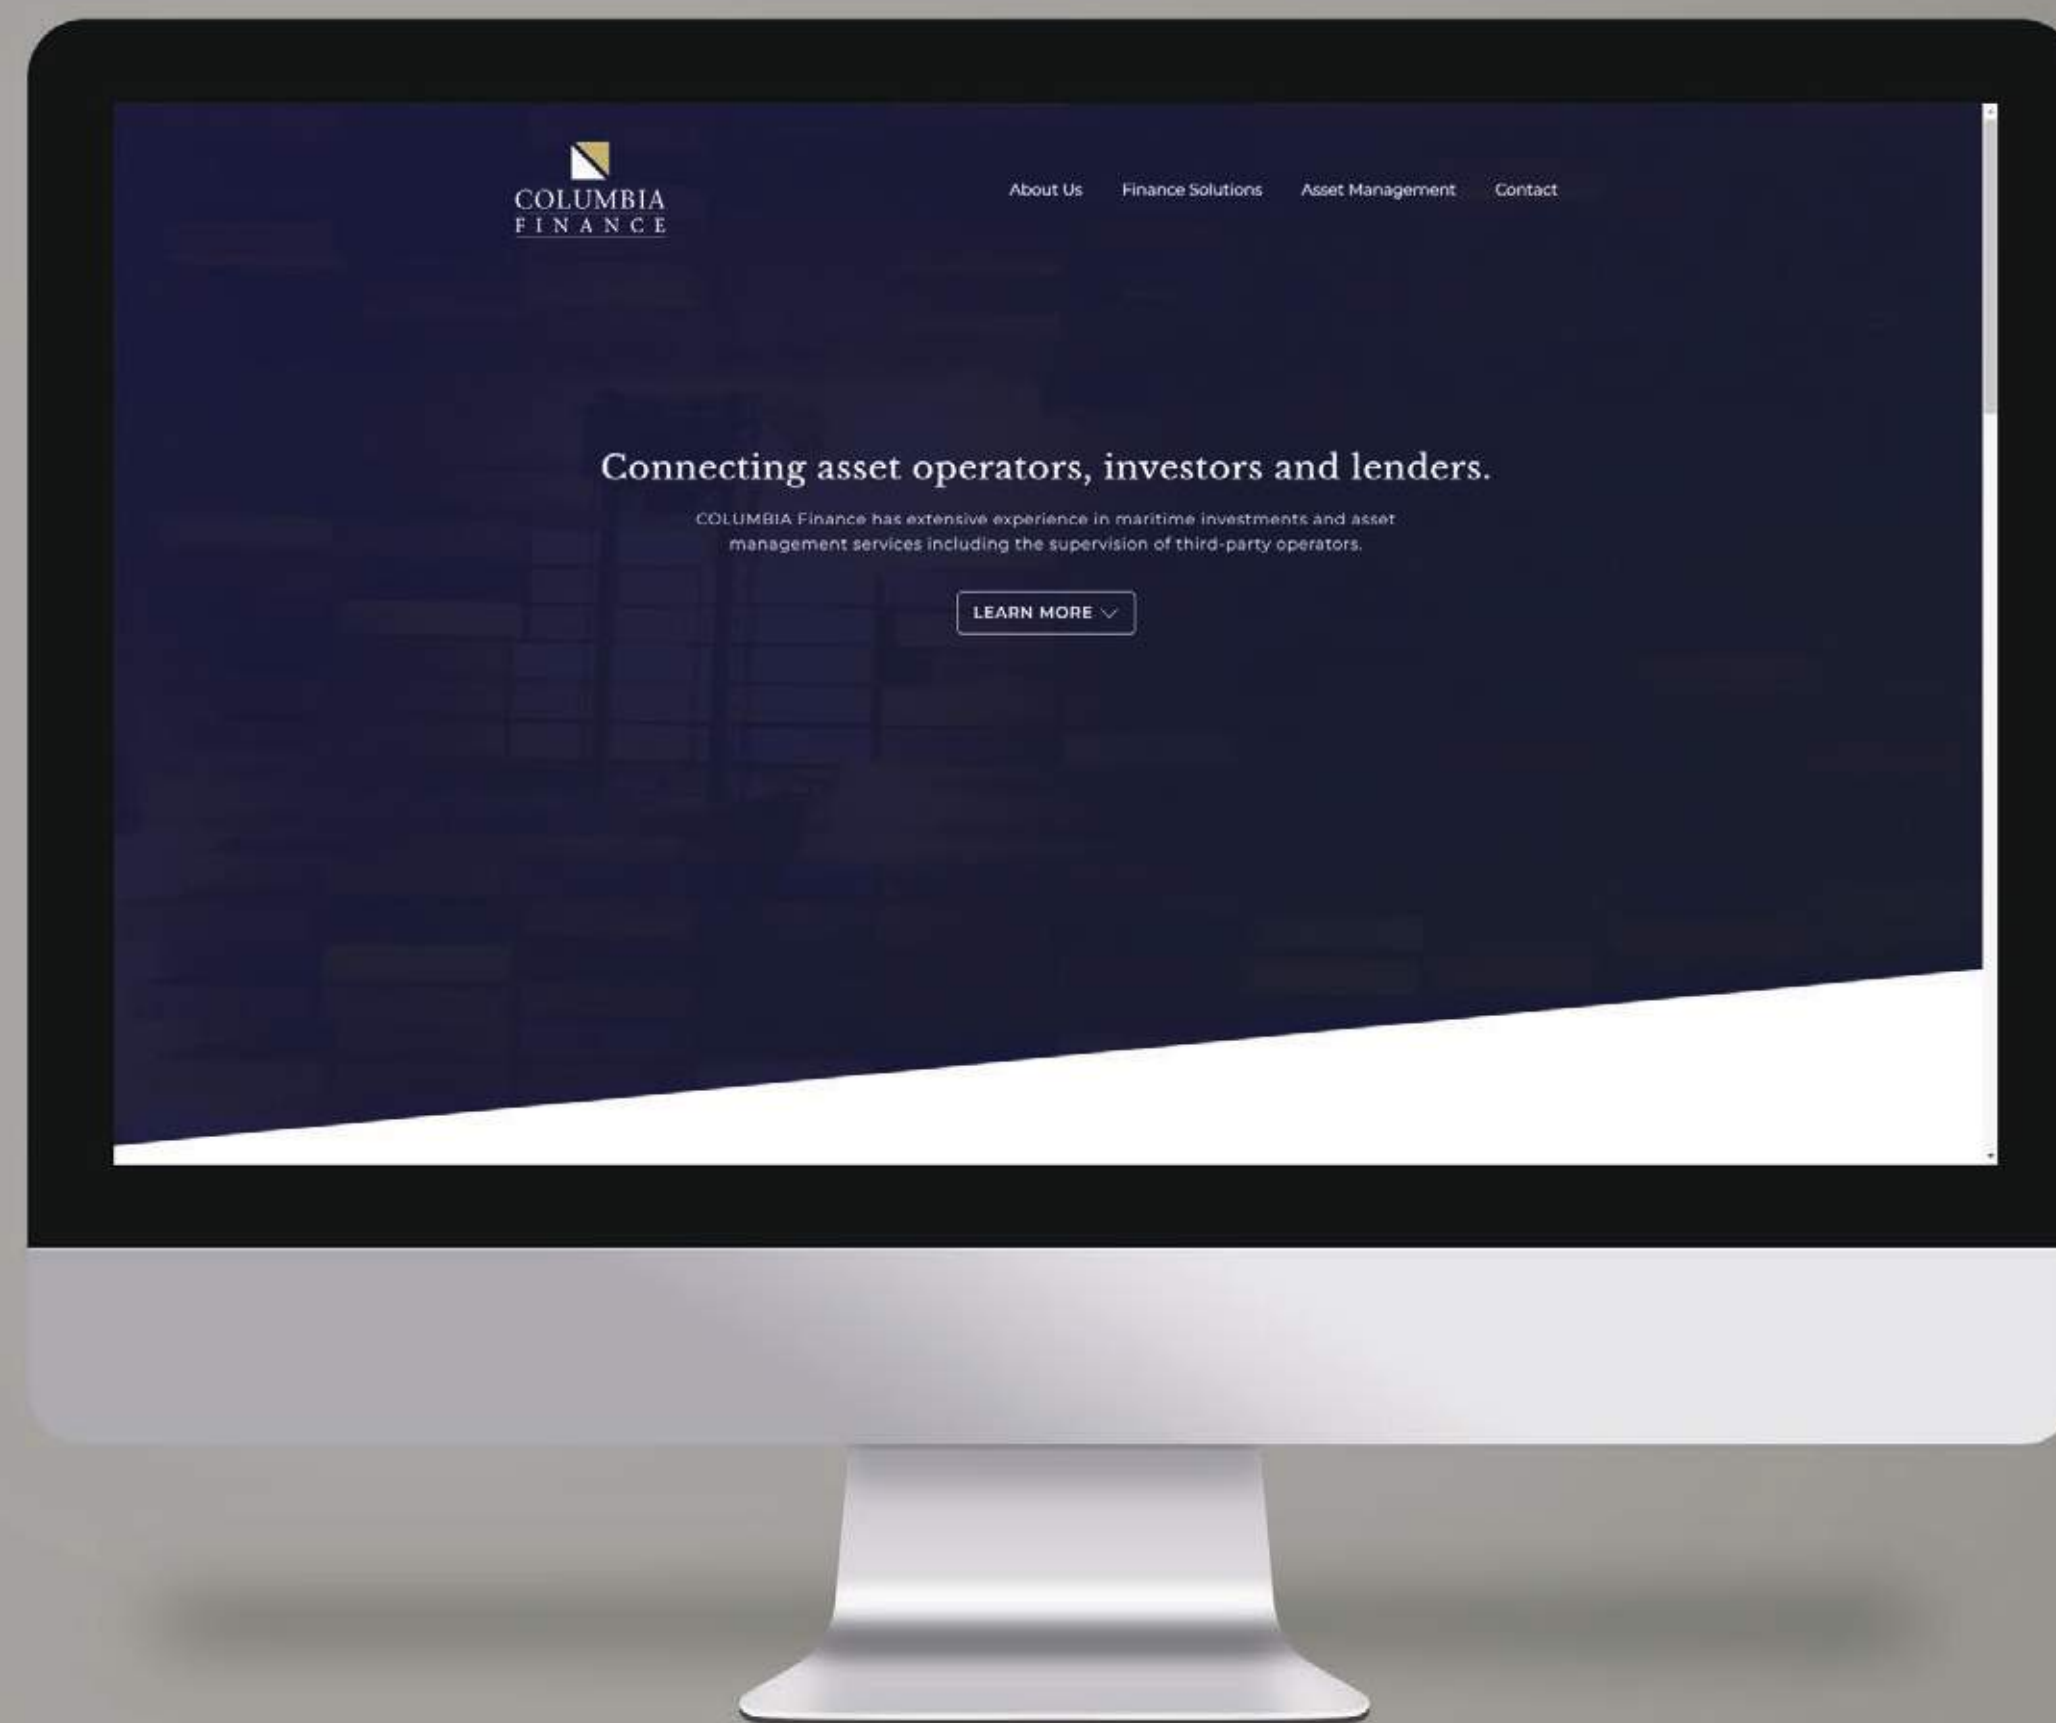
COLUMBIA
FINANCE

About Us Finance Solutions Asset Management Contact

Connecting asset operators, investors and lenders.

COLUMBIA Finance has extensive experience in maritime investments and asset management services including the supervision of third-party operators.

LEARN MORE